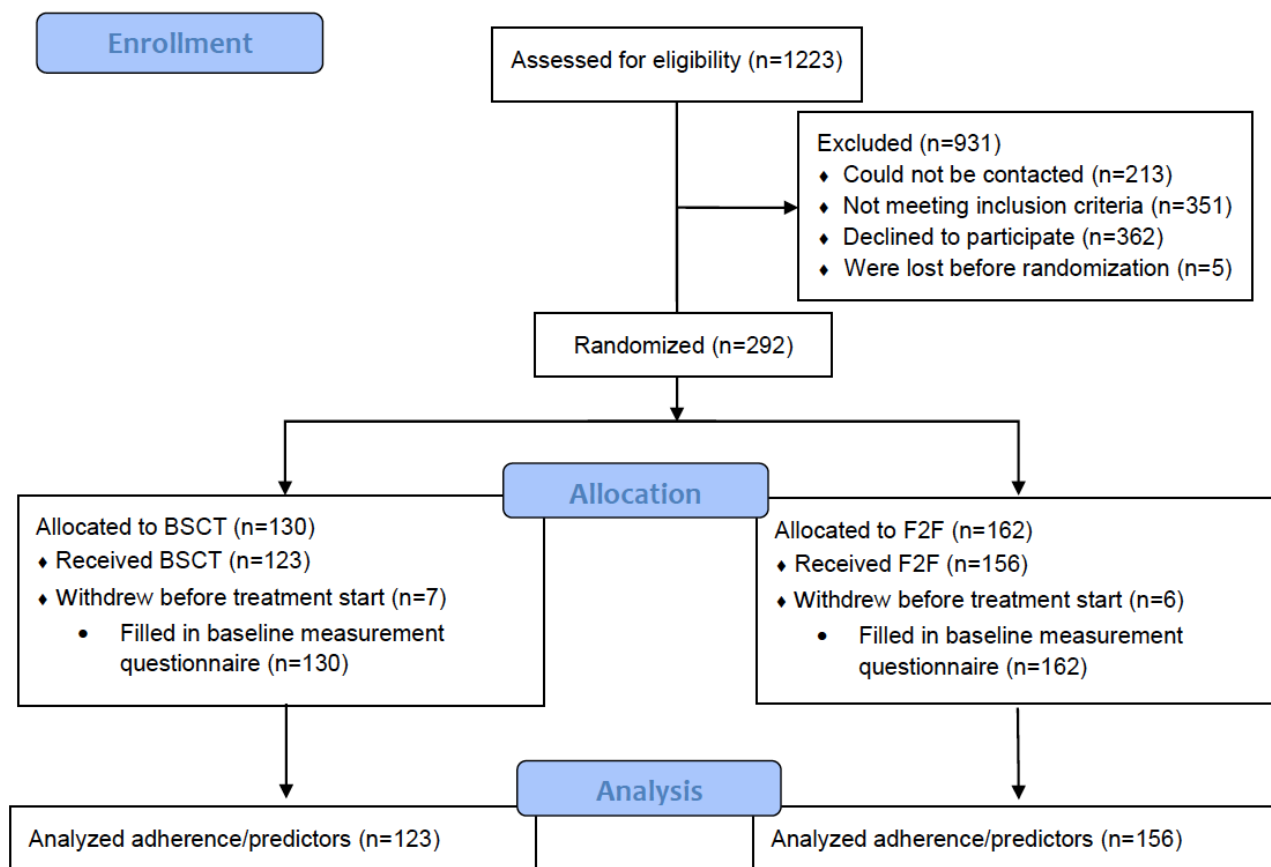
Enrollment

Assessed for eligibility (n=1223)

Excluded (n=931)
♦ Could not be contacted (n=213)
♦ Not meeting inclusion criteria (n=351)
♦ Declined to participate (n=362)
♦ Were lost before randomization (n=5)

Randomized (n=292)

Allocation

Allocated to BSCT (n=130)
♦ Received BSCT (n=123)
♦ Withdrew before treatment start (n=7)
• Filled in baseline measurement questionnaire (n=130)

Allocated to F2F (n=162)
♦ Received F2F (n=156)
♦ Withdrew before treatment start (n=6)
• Filled in baseline measurement questionnaire (n=162)

Analysis

Analyzed adherence/predictors (n=123)

Analyzed adherence/predictors (n=156)